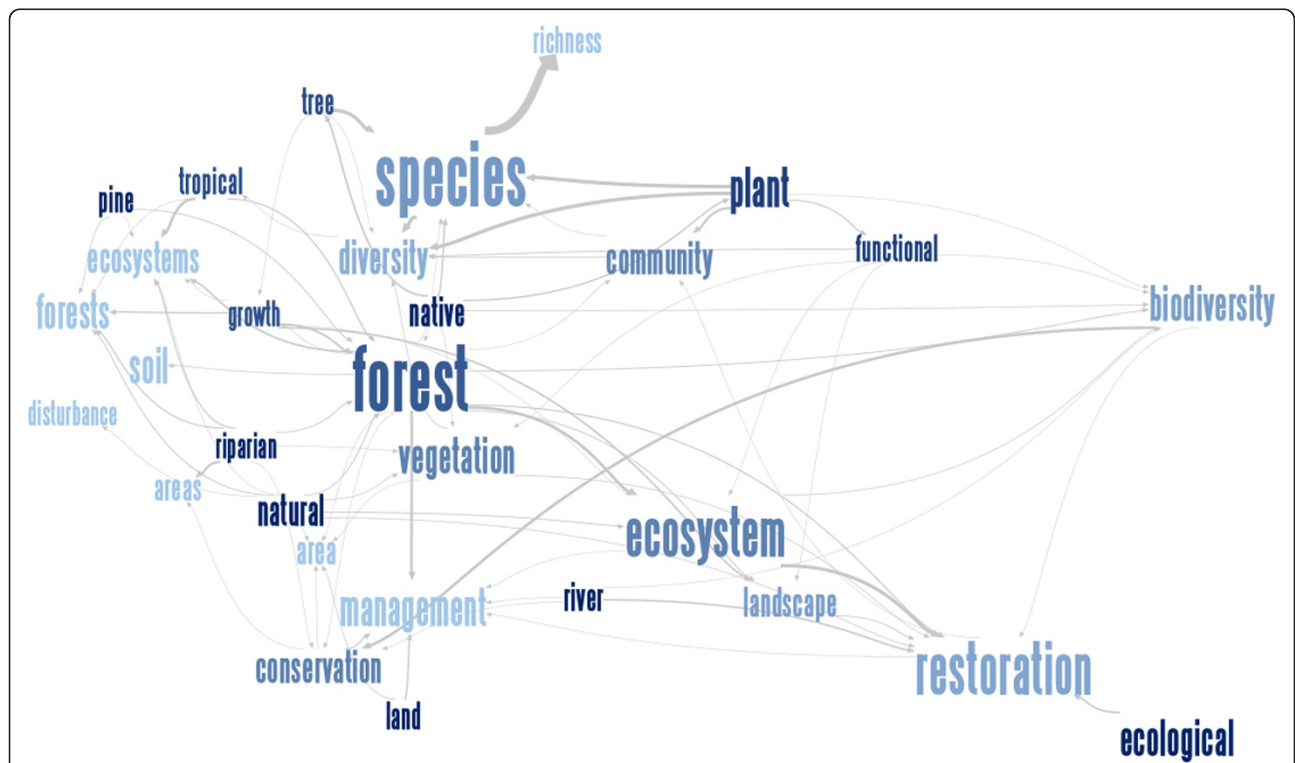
richness

tree

species

tropical

plant

pine

functional

ecosystems

diversity

community

biodiversity

forests

growth

native

soil

forest

disturbance

riparian

vegetation

areas

natural

ecosystem

area

river

management

landscape

conservation

restoration

land

ecological